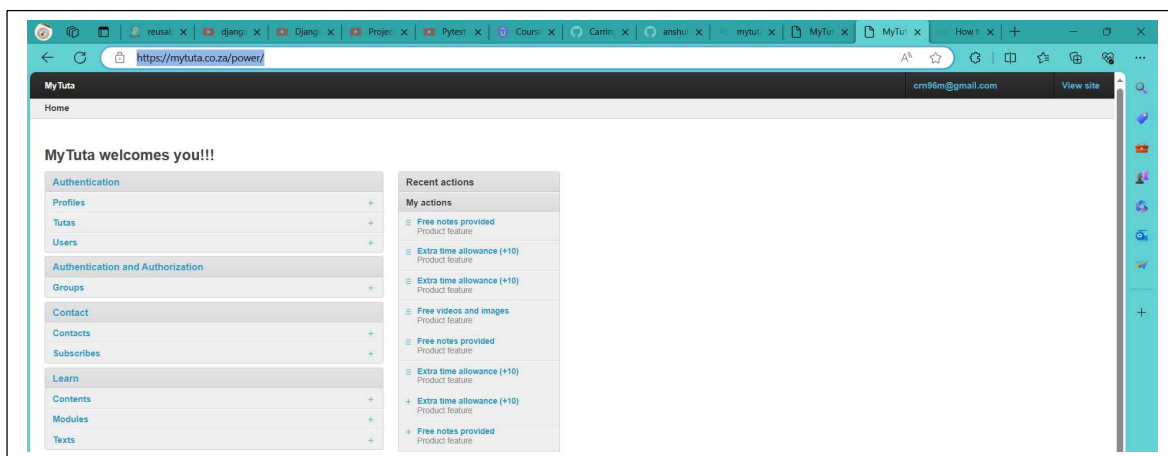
reusab X | djange X | Djang X | Projec X | Pytest X | Course X | Carrin X | anshul X | mytuta X | MyTut X | MyTut X | How t X | +

https://mytuta.co.za/power/

My Tuta

crn96m@gmail.com

View site

Home

MyTuta welcomes you!!!

Authentication
Profiles +
Tutas +
Users +

Authentication and Authorization
Groups +

Contact
Contacts +
Subscribes +

Learn
Contents +
Modules +
Texts +

Recent actions

My actions

Free notes provided
Product feature

Extra time allowance (+10)
Product feature

Extra time allowance (+10)
Product feature

Free videos and images
Product feature

Free notes provided
Product feature

Extra time allowance (+10)
Product feature

+ Extra time allowance (+10)
Product feature

+ Free notes provided
Product feature